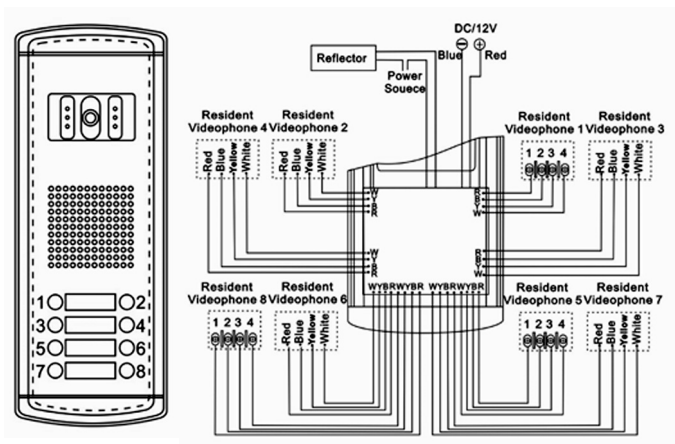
DC/12V
Reflector
Power Souece
Blue
Red
Resident Videophone 4
Resident Videophone 2
Resident Videophone 1
Resident Videophone 3
Red Blue Yellow White
Red Blue Yellow White
1 2 3 4
Red Blue Yellow White
W Y B R
R B Y W
W Y B R
R B Y W
WYBRWYBR WYBRWYBR
Resident Videophone 8
Resident Videophone 6
Resident Videophone 5
Resident Videophone 7
1 2 3 4
Red Blue Yellow White
1 2 3 4
Red Blue Yellow White
1 2
3 4
5 6
7 8